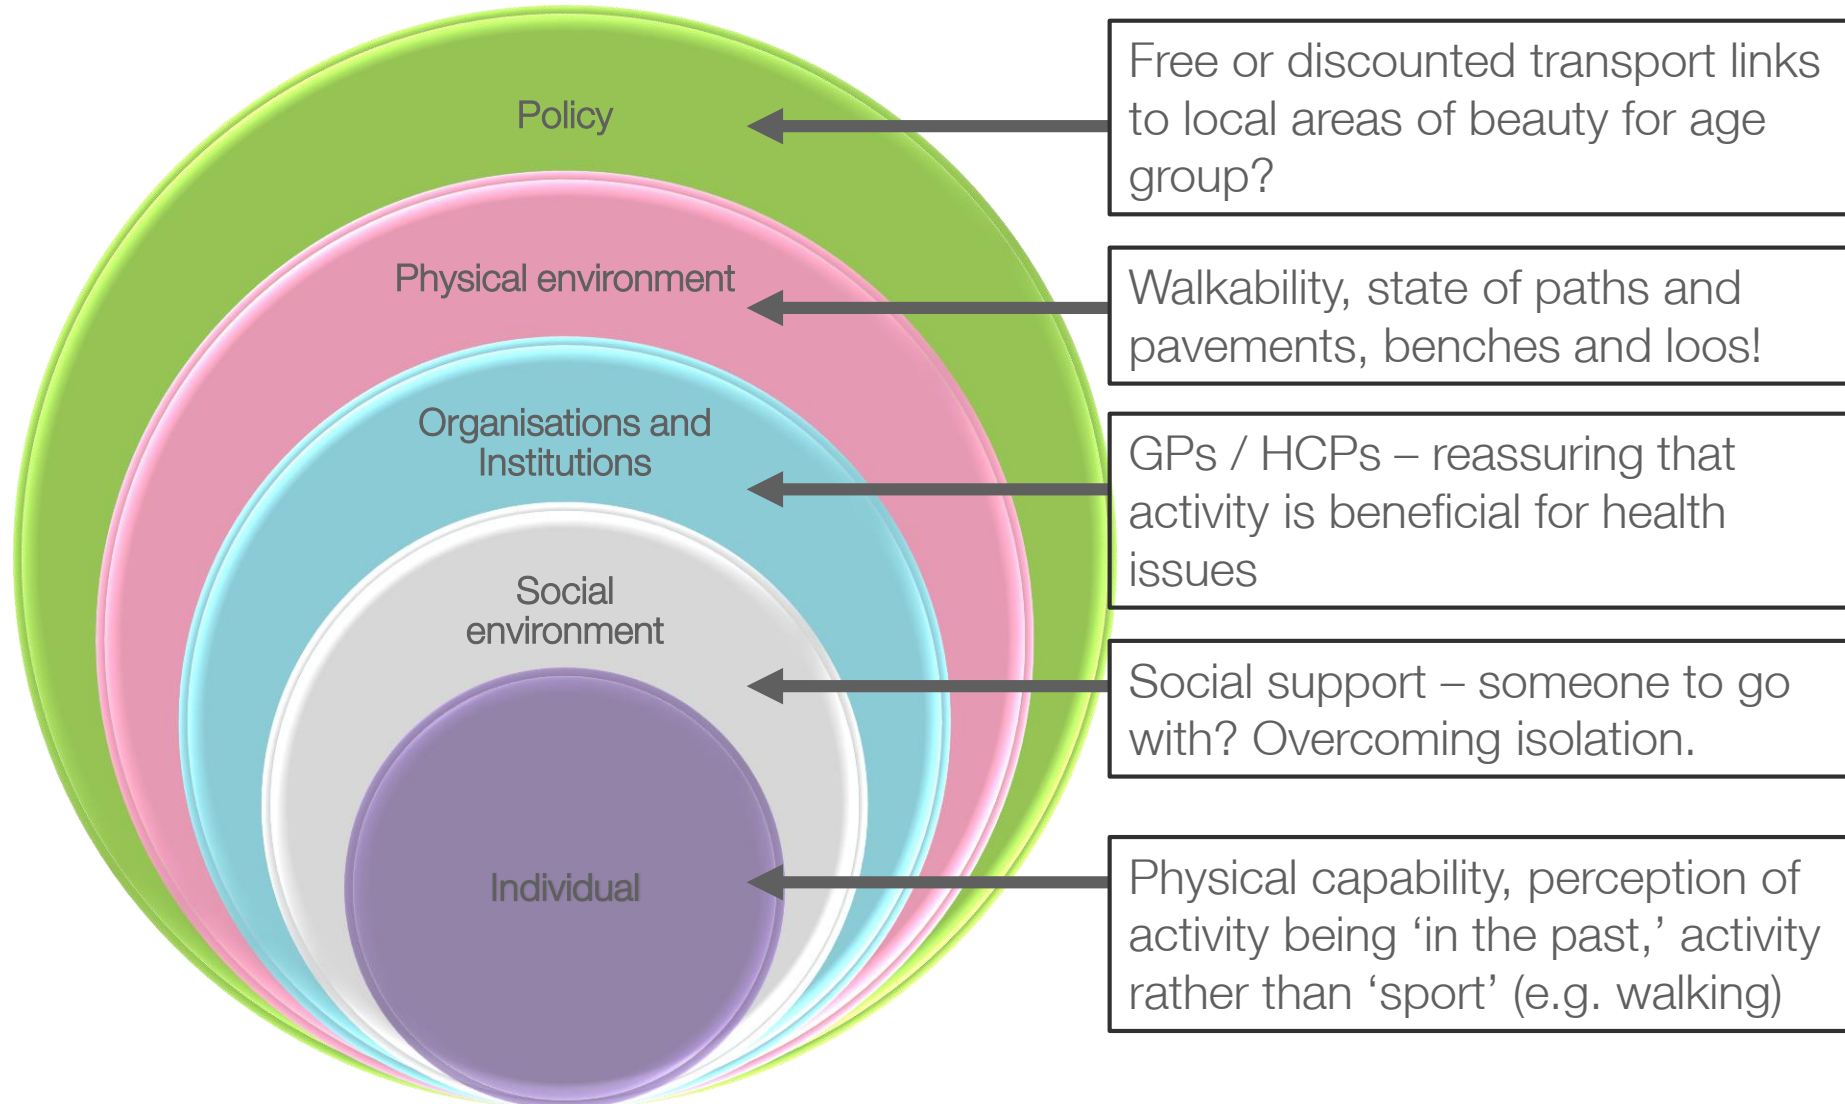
Policy

Free or discounted transport links to local areas of beauty for age group?

Physical environment

Walkability, state of paths and pavements, benches and loos!

Organisations and Institutions

GPs / HCPs – reassuring that activity is beneficial for health issues

Social environment

Social support – someone to go with? Overcoming isolation.

Individual

Physical capability, perception of activity being ‘in the past,’ activity rather than ‘sport’ (e.g. walking)